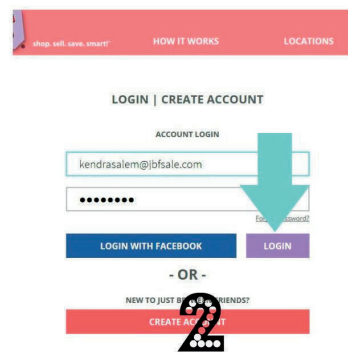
shop. sell. save. smart!

HOW IT WORKS

LOCATIONS

LOGIN | CREATE ACCOUNT

ACCOUNT LOGIN

kendrasalem@jbfsale.com

••••••••

F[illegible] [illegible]ssword?

LOGIN WITH FACEBOOK

LOGIN

- OR -

NEW TO JUST B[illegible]RIENDS?

CREATE AC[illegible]T

2